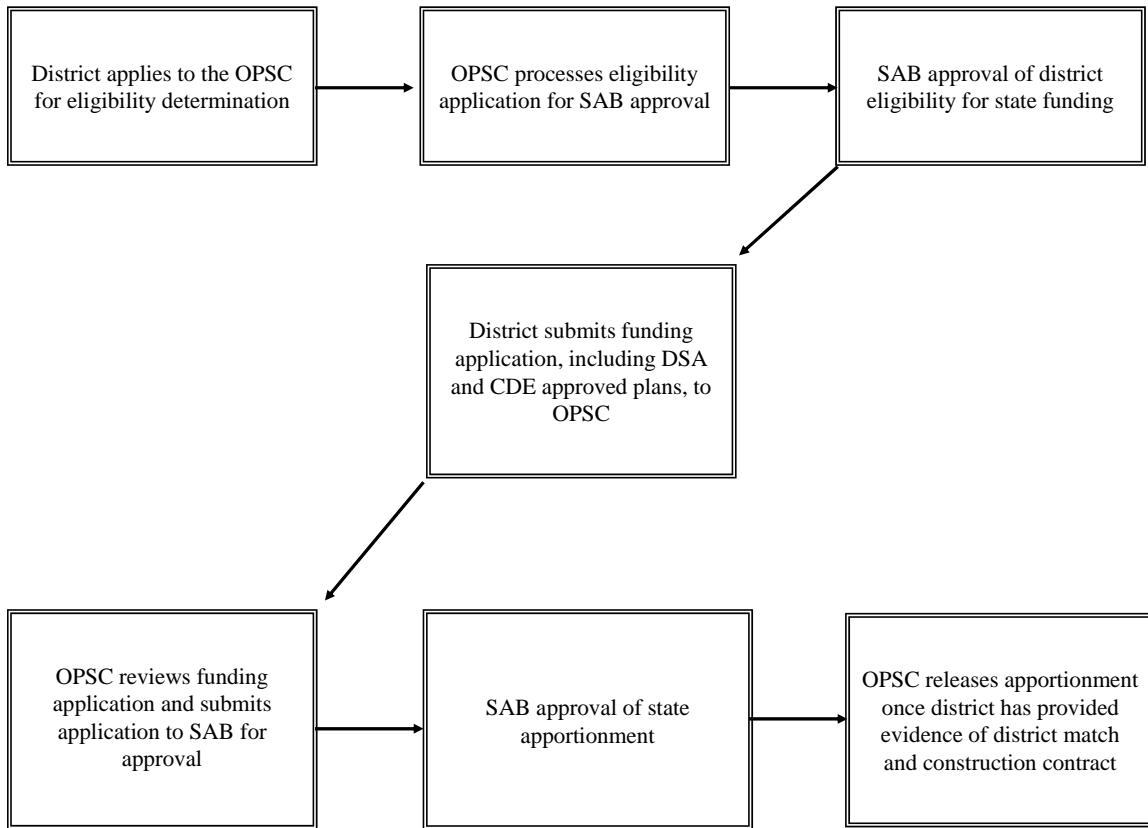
District applies to the OPSC for eligibility determination

OPSC processes eligibility application for SAB approval

SAB approval of district eligibility for state funding

District submits funding application, including DSA and CDE approved plans, to OPSC

OPSC reviews funding application and submits application to SAB for approval

SAB approval of state apportionment

OPSC releases apportionment once district has provided evidence of district match and construction contract